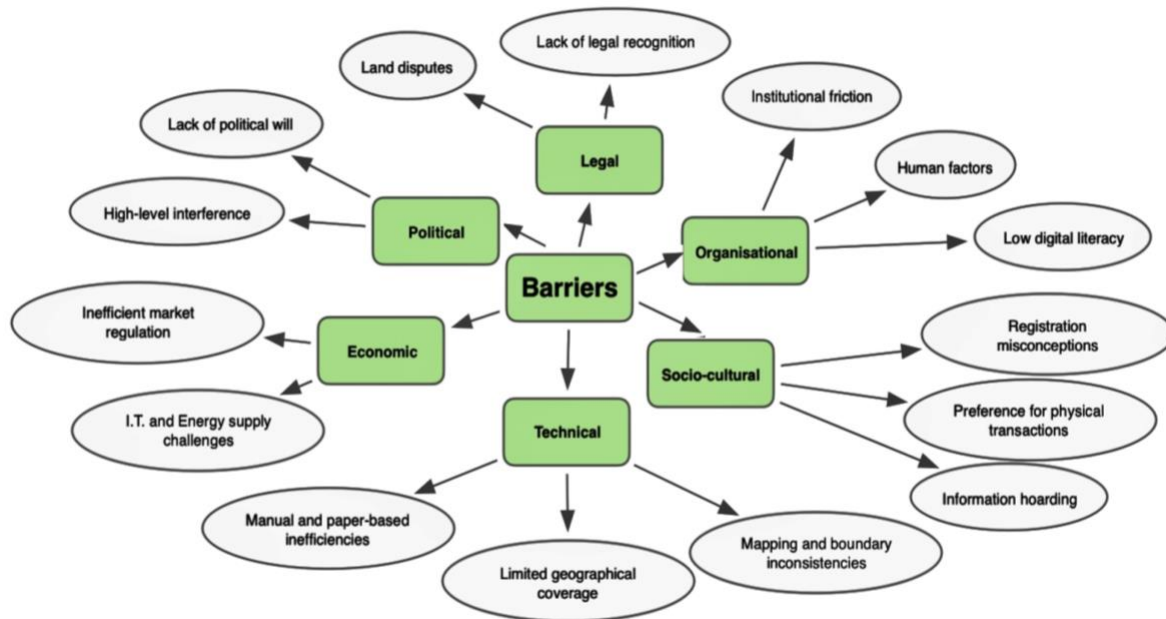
Barriers

Legal

Land disputes

Lack of legal recognition

Political

Lack of political will

High-level interference

Organisational

Institutional friction

Human factors

Low digital literacy

Economic

Inefficient market regulation

I.T. and Energy supply challenges

Socio-cultural

Registration misconceptions

Preference for physical transactions

Information hoarding

Technical

Manual and paper-based inefficiencies

Limited geographical coverage

Mapping and boundary inconsistencies